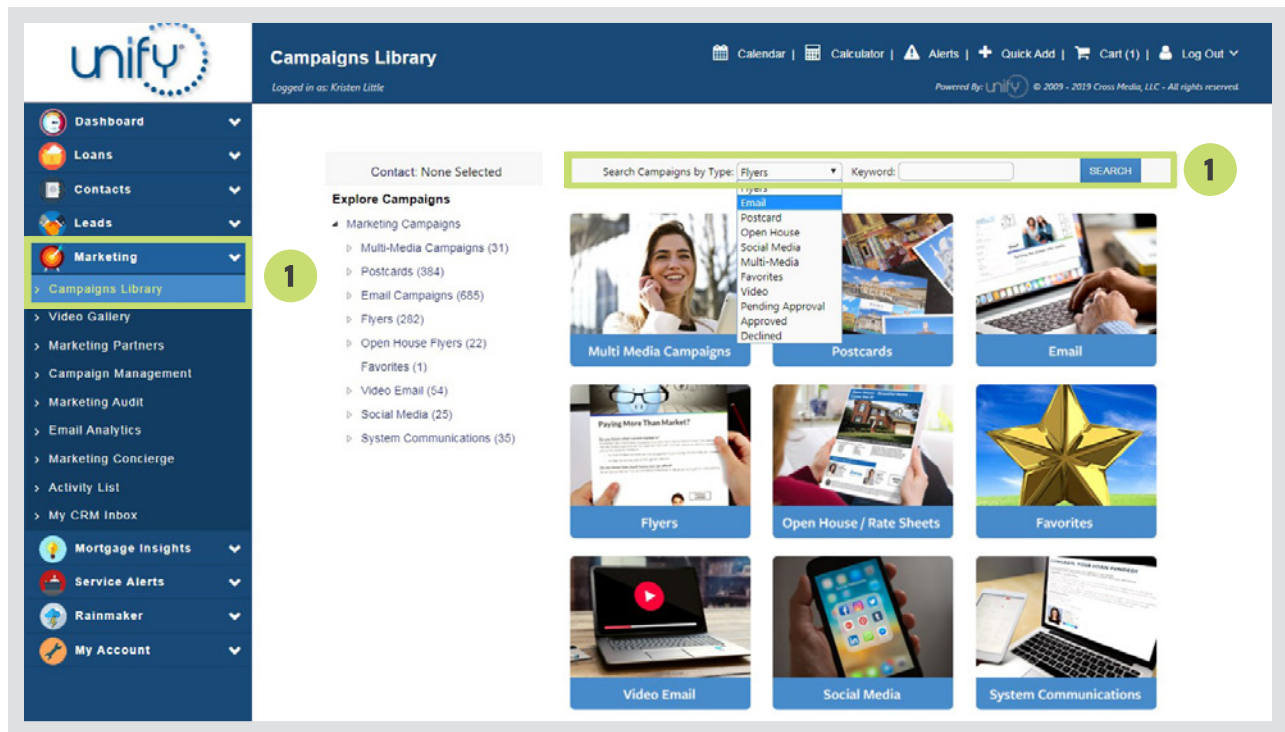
unify

Dashboard
Loans
Contacts
Leads
Marketing
Campaigns Library
Video Gallery
Marketing Partners
Campaign Management
Marketing Audit
Email Analytics
Marketing Concierge
Activity List
My CRM Inbox
Mortgage Insights
Service Alerts
Rainmaker
My Account

1

Campaigns Library
Logged in as: Kristen Little

Calendar | Calculator | Alerts | Quick Add | Cart (1) | Log Out

Powered By: unify © 2009 - 2019 Cross Media, LLC - All rights reserved.

Contact: None Selected

Explore Campaigns
Marketing Campaigns
Multi-Media Campaigns (31)
Postcards (384)
Email Campaigns (685)
Flyers (282)
Open House Flyers (22)
Favorites (1)
Video Email (54)
Social Media (25)
System Communications (35)

Search Campaigns by Type: Flyers
Keyword:
SEARCH

1

Flyers
Email
Postcard
Open House
Social Media
Multi-Media
Favorites
Video
Pending Approval
Approved
Declined

Multi Media Campaigns
Postcards
Email
Paying More Than Market?
Flyers
Open House / Rate Sheets
Favorites
Video Email
Social Media
System Communications